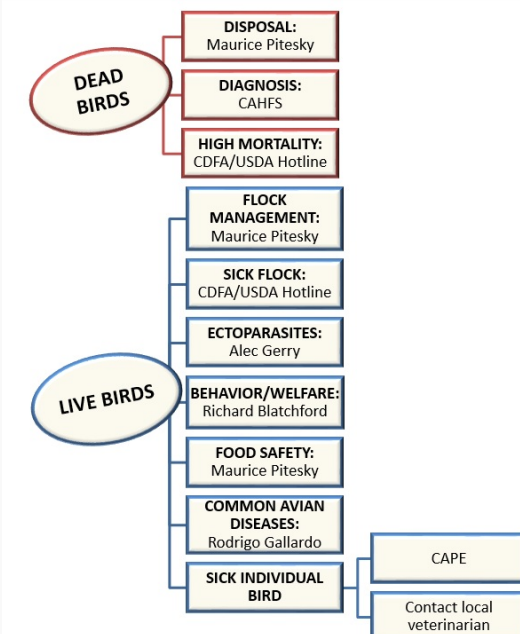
DEAD BIRDS

DISPOSAL:
Maurice Pitesky

DIAGNOSIS:
CAHFS

HIGH MORTALITY:
CDFA/USDA Hotline

LIVE BIRDS

FLOCK MANAGEMENT:
Maurice Pitesky

SICK FLOCK:
CDFA/USDA Hotline

ECTOPARASITES:
Alec Gerry

BEHAVIOR/WELFARE:
Richard Blatchford

FOOD SAFETY:
Maurice Pitesky

COMMON AVIAN DISEASES:
Rodrigo Gallardo

SICK INDIVIDUAL BIRD

CAPE

Contact local veterinarian